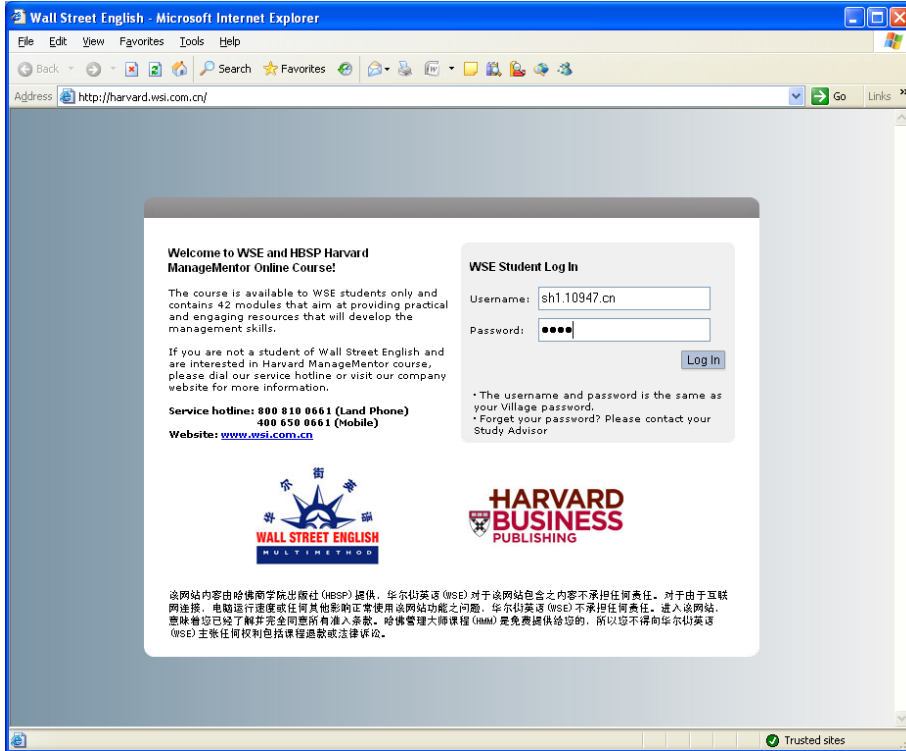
Wall Street English - Microsoft Internet Explorer

File Edit View Favorites Tools Help

Back Search Favorites

Address http://harvard.wsi.com.cn/ Go Links

Welcome to WSE and HBSP Harvard ManageMentor Online Course!

The course is available to WSE students only and contains 42 modules that aim at providing practical and engaging resources that will develop the management skills.

If you are not a student of Wall Street English and are interested in Harvard ManageMentor course, please dial our service hotline or visit our company website for more information.

Service hotline: 800 810 0661 (Land Phone)
400 650 0661 (Mobile)
Website: www.wsi.com.cn

WSE Student Log In

Username: sh1.10947.cn

Password: ●●●●

Log In

• The username and password is the same as your Village password.
• Forget your password? Please contact your Study Advisor

华 尔 街 英 语
WALL STREET ENGLISH
MULTIMETHOD

HARVARD BUSINESS PUBLISHING

该网站内容由哈佛商学院出版社(HBSP)提供，华尔街英语(WSE)对于该网站包含之内容不承担任何责任。对于由于互联网连接，电脑运行速度或任何其他影响正常使用该网站功能之问题，华尔街英语(WSE)不承担任何责任。进入该网站，意味着您已经了解并完全同意所有准入条款。哈佛管理大师课程(HMM)是免费提供给您的，所以您不得向华尔街英语(WSE)主张任何权利包括课程退款或法律诉讼。

Trusted sites